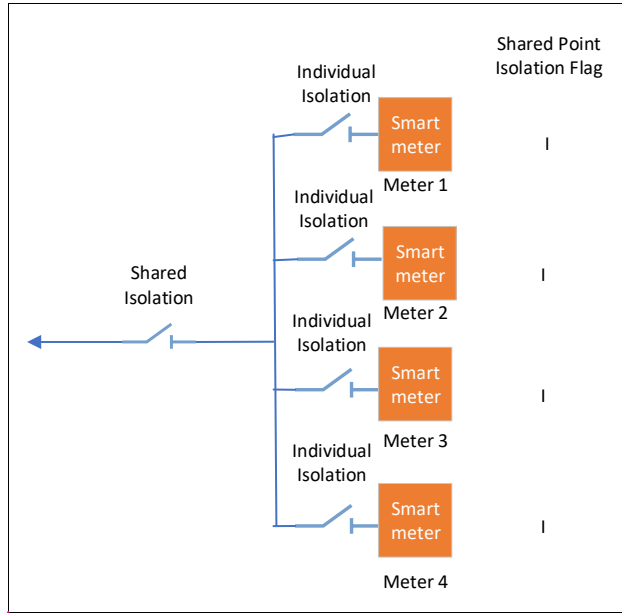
Shared Point Isolation Flag

Individual Isolation

Smart meter

Meter 1

I

Individual Isolation

Smart meter

Meter 2

I

Shared Isolation

Individual Isolation

Smart meter

Meter 3

I

Individual Isolation

Smart meter

Meter 4

I